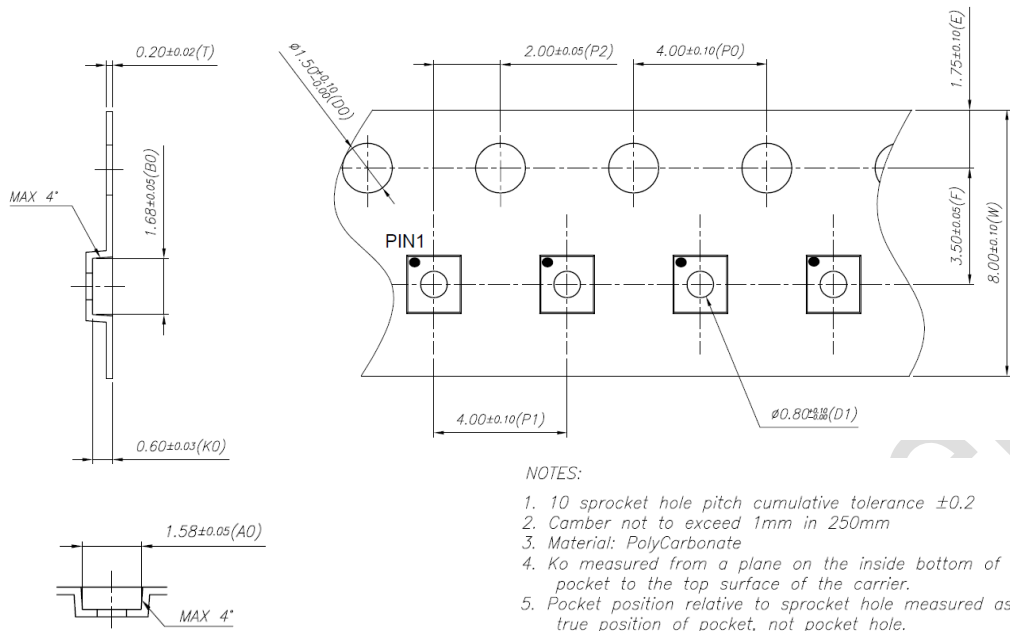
0.20±0.02(T)

$\phi$1.50$^{+0.10}_{-0.00}$(D0)

2.00±0.05(P2)

4.00±0.10(P0)

1.75±0.10(E)

MAX 4°

1.68±0.05(B0)

PIN1

3.50±0.05(F)

8.00±0.10(W)

4.00±0.10(P1)

$\phi$0.80$^{+0.10}_{-0.00}$(D1)

0.60±0.03(K0)

NOTES:

1. 10 sprocket hole pitch cumulative tolerance ±0.2
2. Camber not to exceed 1mm in 250mm
3. Material: PolyCarbonate
4. Ko measured from a plane on the inside bottom of pocket to the top surface of the carrier.
5. Pocket position relative to sprocket hole measured as true position of pocket, not pocket hole.

1.58±0.05(A0)

MAX 4°